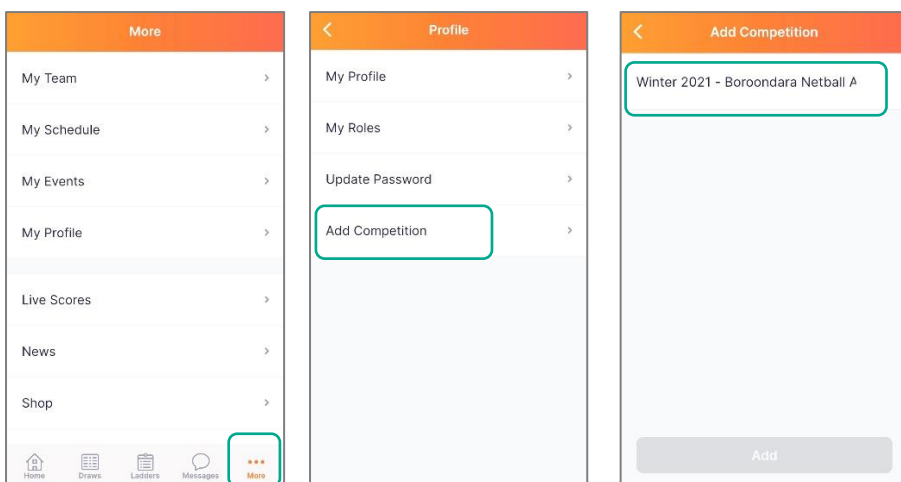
More

My Team

My Schedule

My Events

My Profile

Live Scores

News

Shop

Home Draws Ladders Messages More

Profile

My Profile

My Roles

Update Password

Add Competition

Add Competition

Winter 2021 - Boroondara Netball A

Add